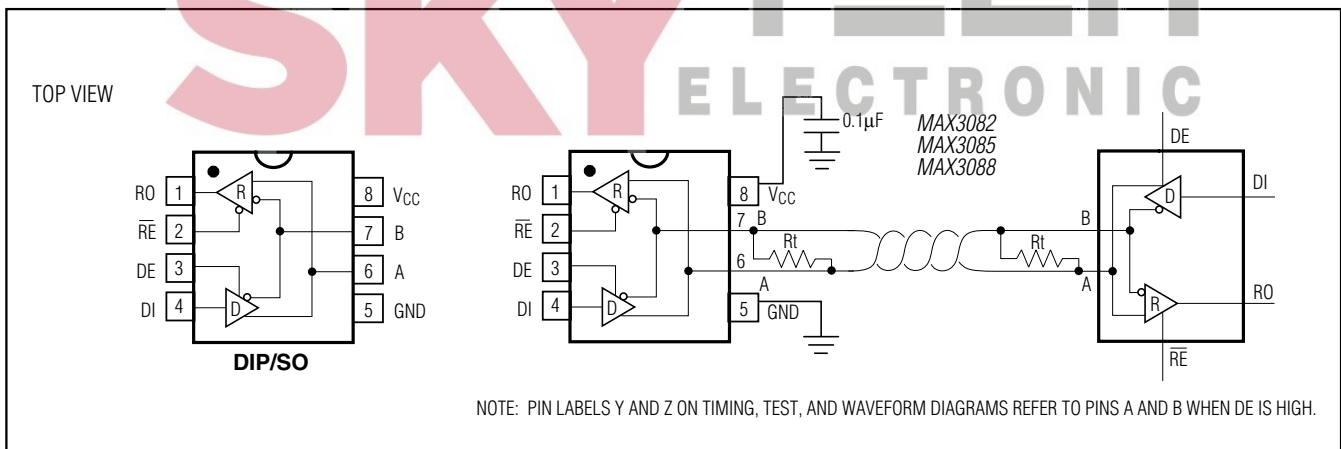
SKY ELECTRONIC

TOP VIEW

RO 1
$\overline{RE}$ 2
DE 3
DI 4
R
D
8 $V_{CC}$
7 B
6 A
5 GND

DIP/SO

0.1μF

MAX3082
MAX3085
MAX3088

RO 1
$\overline{RE}$ 2
DE 3
DI 4
R
D
8 $V_{CC}$
7 B
6
A
5 GND
Rt
Rt
B
A
DE
DI
D
R
RO
$\overline{RE}$

NOTE: PIN LABELS Y AND Z ON TIMING, TEST, AND WAVEFORM DIAGRAMS REFER TO PINS A AND B WHEN DE IS HIGH.